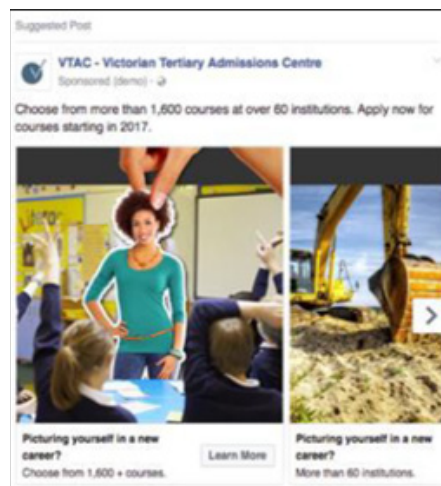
Suggested Post

VTAC - Victorian Tertiary Admissions Centre
Sponsored (demo) ·

Choose from more than 1,600 courses at over 60 institutions. Apply now for courses starting in 2017.

Picturing yourself in a new career?
Choose from 1,600 + courses.

Learn More

Picturing yourself in a new career?
More than 60 institutions.